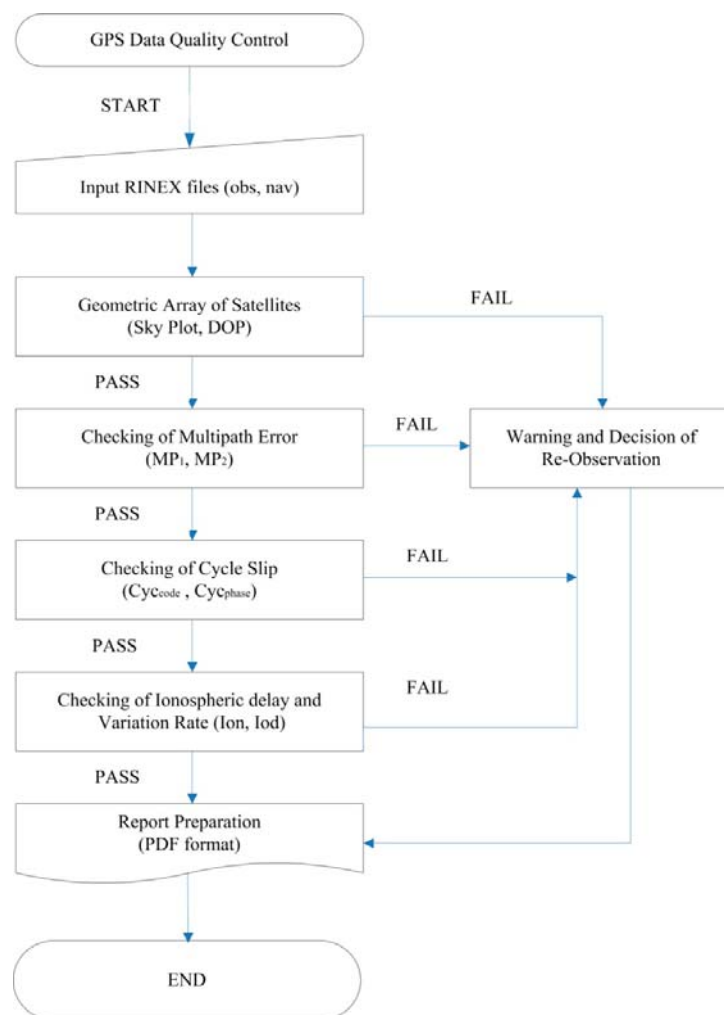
GPS Data Quality Control

START

Input RINEX files (obs, nav)

Geometric Array of Satellites (Sky Plot, DOP)

FAIL

PASS

Checking of Multipath Error ($MP_1$, $MP_2$)

FAIL

Warning and Decision of Re-Observation

PASS

Checking of Cycle Slip ($Cyc_{code}$ , $Cyc_{phase}$)

FAIL

PASS

Checking of Ionospheric delay and Variation Rate (Ion, Iod)

FAIL

PASS

Report Preparation (PDF format)

END